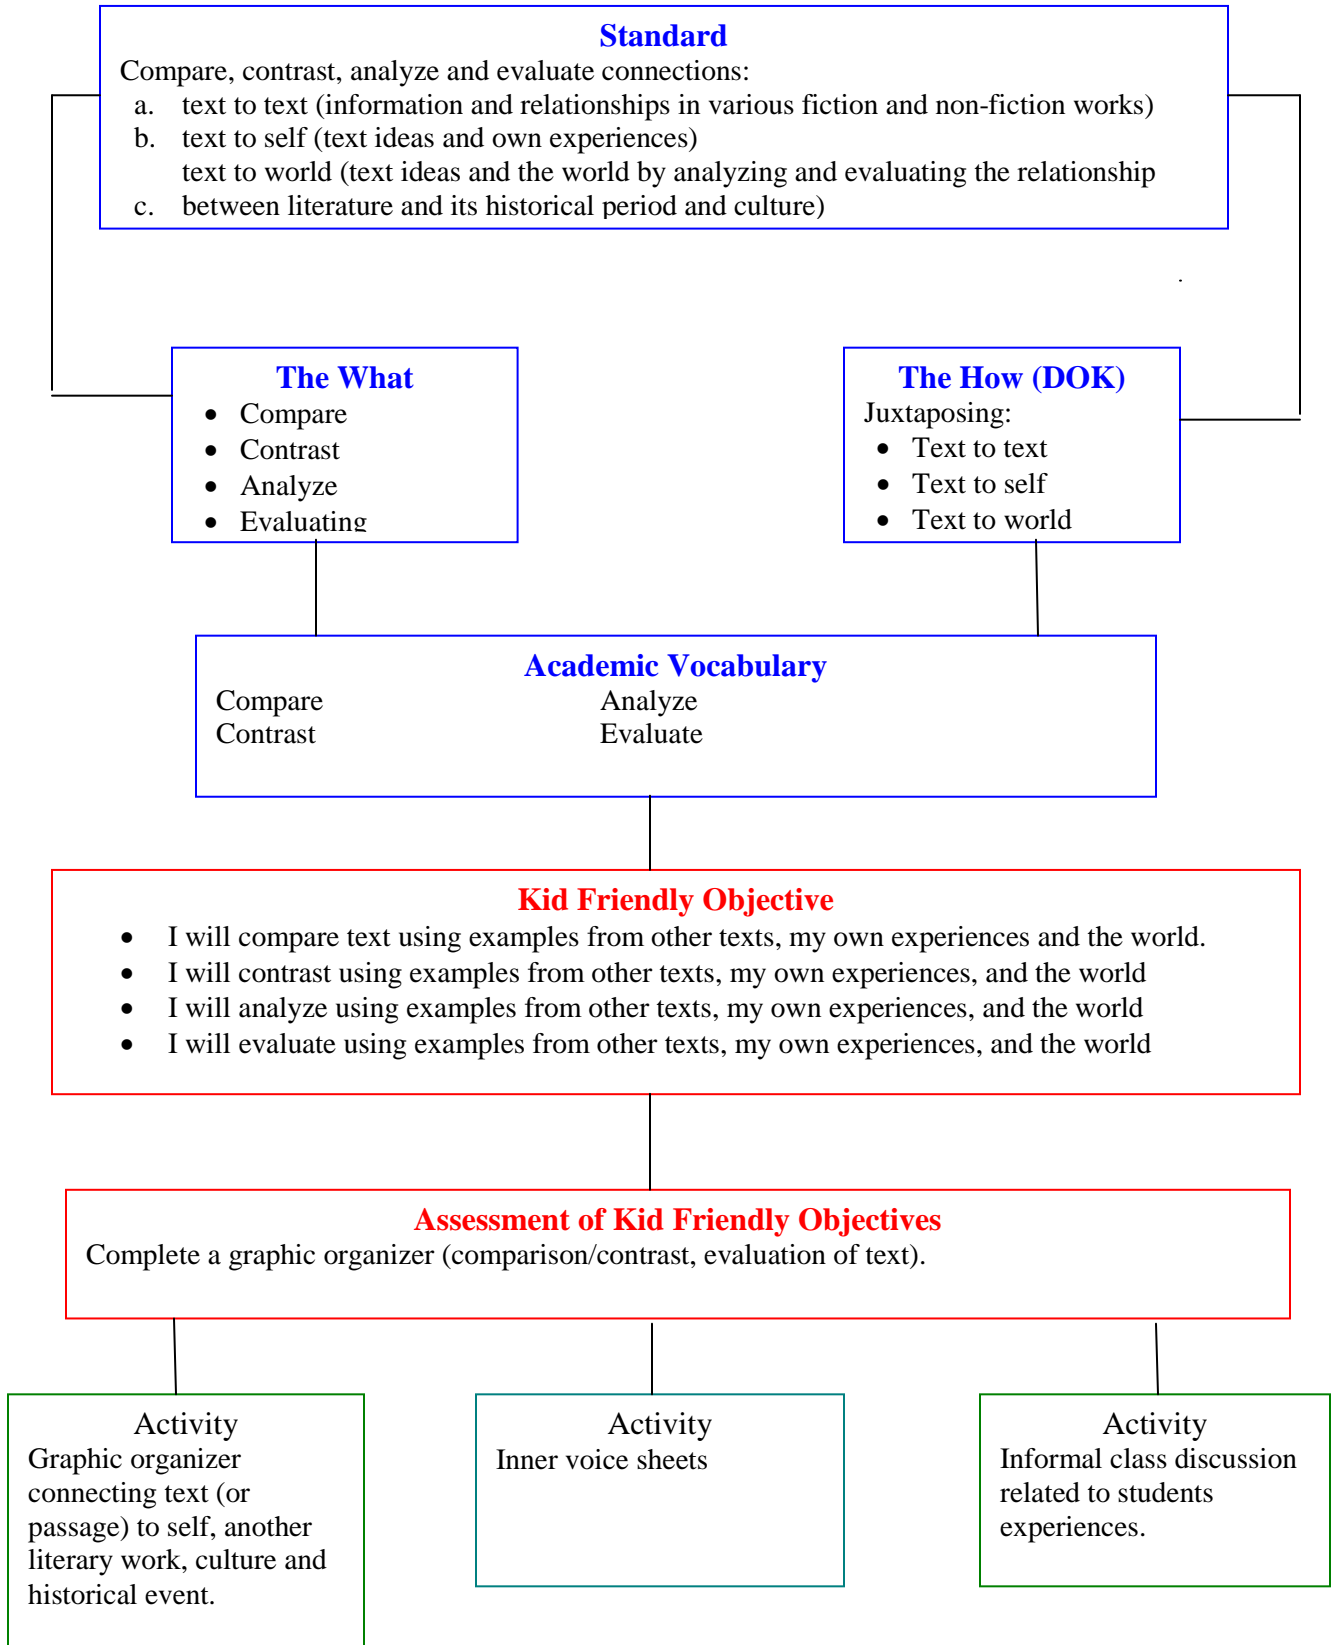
**Standard**

Compare, contrast, analyze and evaluate connections:

a. text to text (information and relationships in various fiction and non-fiction works)
b. text to self (text ideas and own experiences)
text to world (text ideas and the world by analyzing and evaluating the relationship
c. between literature and its historical period and culture)

**The What**

- Compare
- Contrast
- Analyze
- Evaluating

**The How (DOK)**

Juxtaposing:

- Text to text
- Text to self
- Text to world

**Academic Vocabulary**

Compare
Contrast
Analyze
Evaluate

**Kid Friendly Objective**

- I will compare text using examples from other texts, my own experiences and the world.
- I will contrast using examples from other texts, my own experiences, and the world
- I will analyze using examples from other texts, my own experiences, and the world
- I will evaluate using examples from other texts, my own experiences, and the world

**Assessment of Kid Friendly Objectives**

Complete a graphic organizer (comparison/contrast, evaluation of text).

Activity
Graphic organizer connecting text (or passage) to self, another literary work, culture and historical event.

Activity
Inner voice sheets

Activity
Informal class discussion related to students experiences.